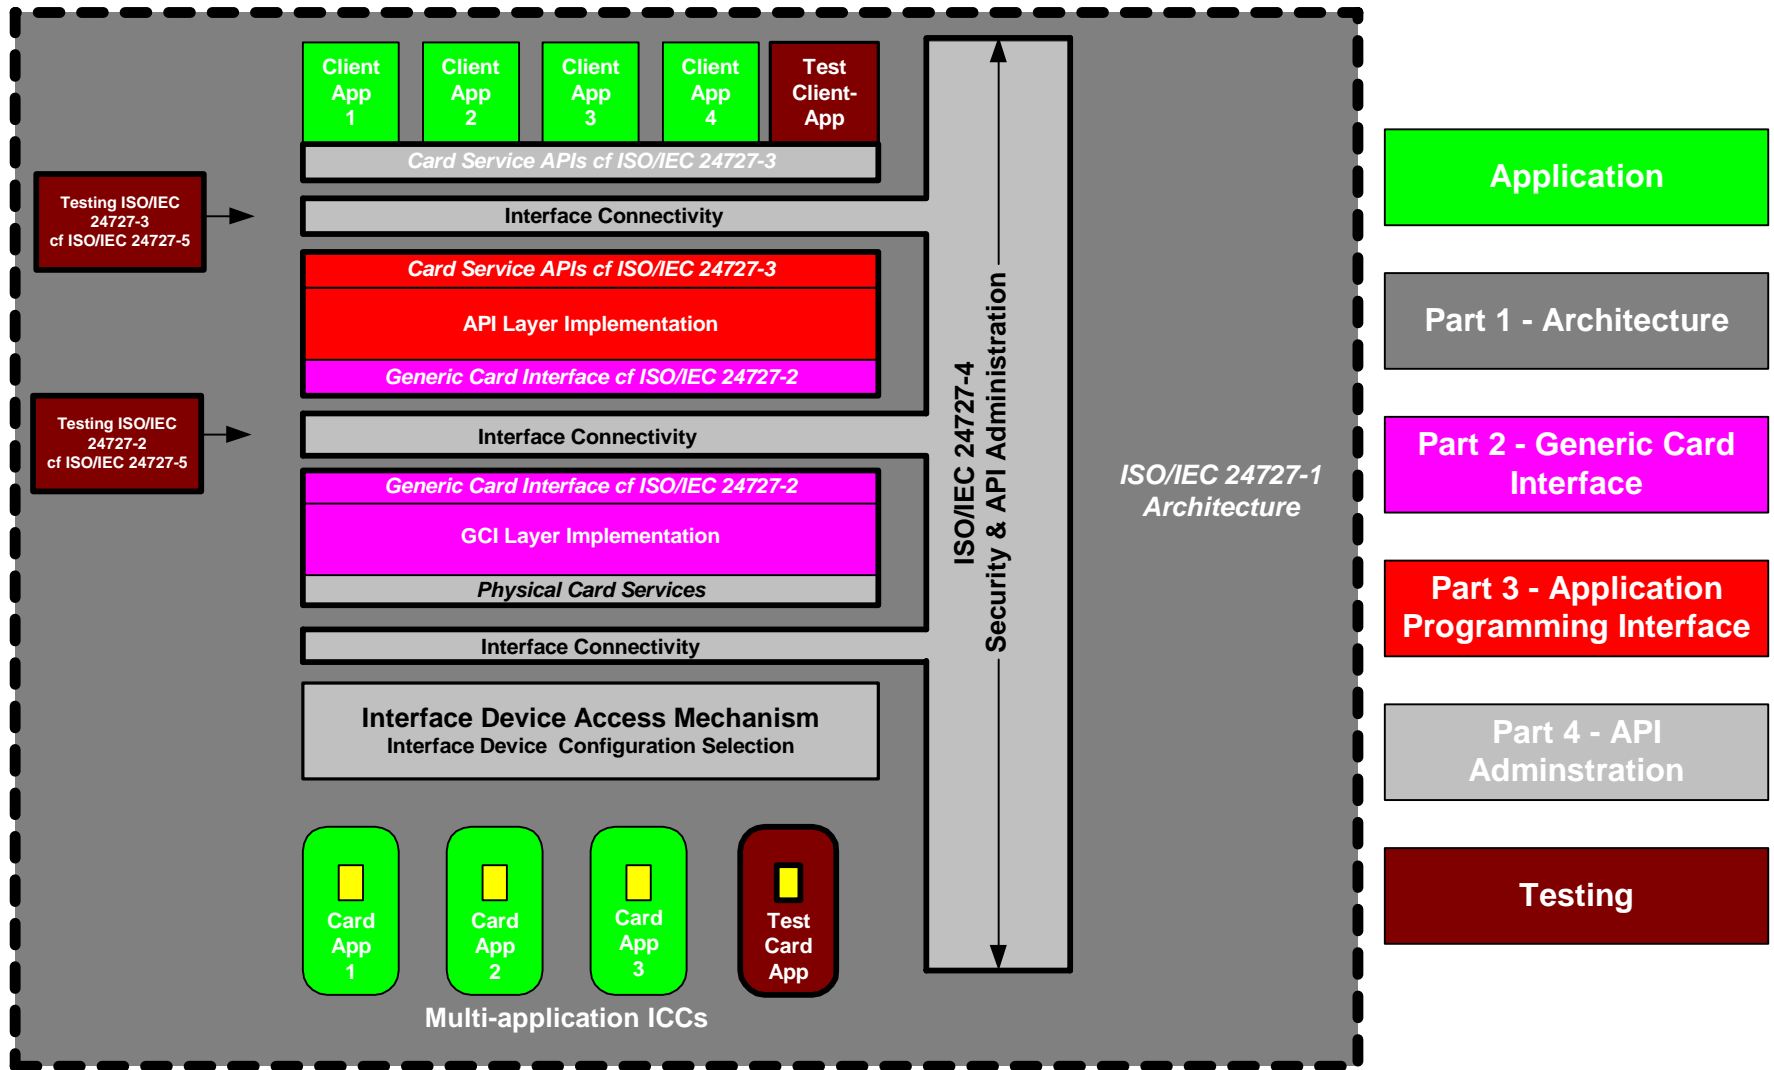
Client App 1

Client App 2

Client App 3

Client App 4

Test Client-App

Card Service APIs cf ISO/IEC 24727-3

Testing ISO/IEC 24727-3 cf ISO/IEC 24727-5

Interface Connectivity

Card Service APIs cf ISO/IEC 24727-3

API Layer Implementation

Generic Card Interface cf ISO/IEC 24727-2

Testing ISO/IEC 24727-2 cf ISO/IEC 24727-5

Interface Connectivity

Generic Card Interface cf ISO/IEC 24727-2

GCI Layer Implementation

Physical Card Services

Interface Connectivity

Interface Device Access Mechanism
Interface Device Configuration Selection

Card App 1

Card App 2

Card App 3

Test Card App

Multi-application ICCs

ISO/IEC 24727-4
Security & API Administration

ISO/IEC 24727-1 Architecture

Application

Part 1 - Architecture

Part 2 - Generic Card Interface

Part 3 - Application Programming Interface

Part 4 - API Adminstration

Testing